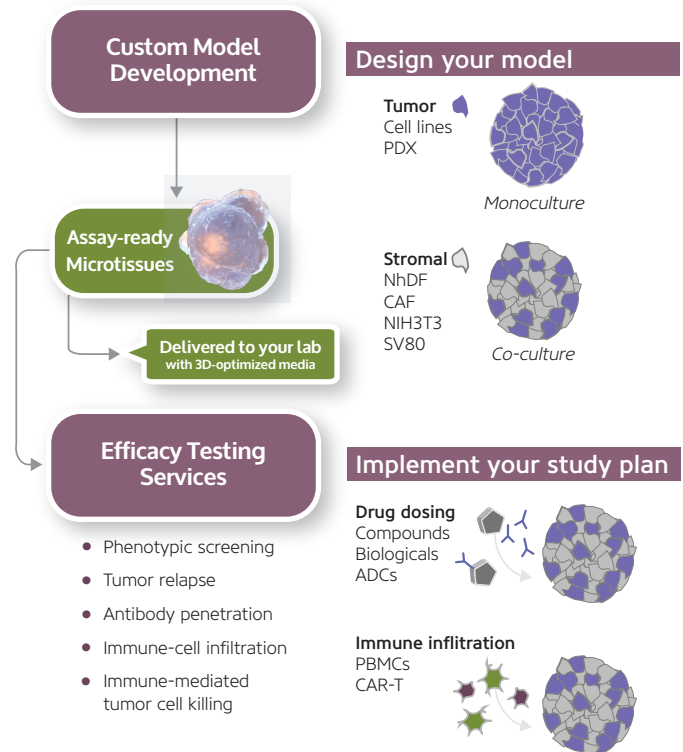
Custom Model Development

Design your model

Tumor
Cell lines
PDX

Monoculture

Assay-ready Microtissues

Stromal
NhDF
CAF
NIH3T3
SV80

Co-culture

Delivered to your lab
with 3D-optimized media

Efficacy Testing Services

Implement your study plan

- Phenotypic screening
- Tumor relapse
- Antibody penetration
- Immune-cell infiltration
- Immune-mediated tumor cell killing

Drug dosing
Compounds
Biologicals
ADCs

Immune inflitration
PBMCs
CAR-T